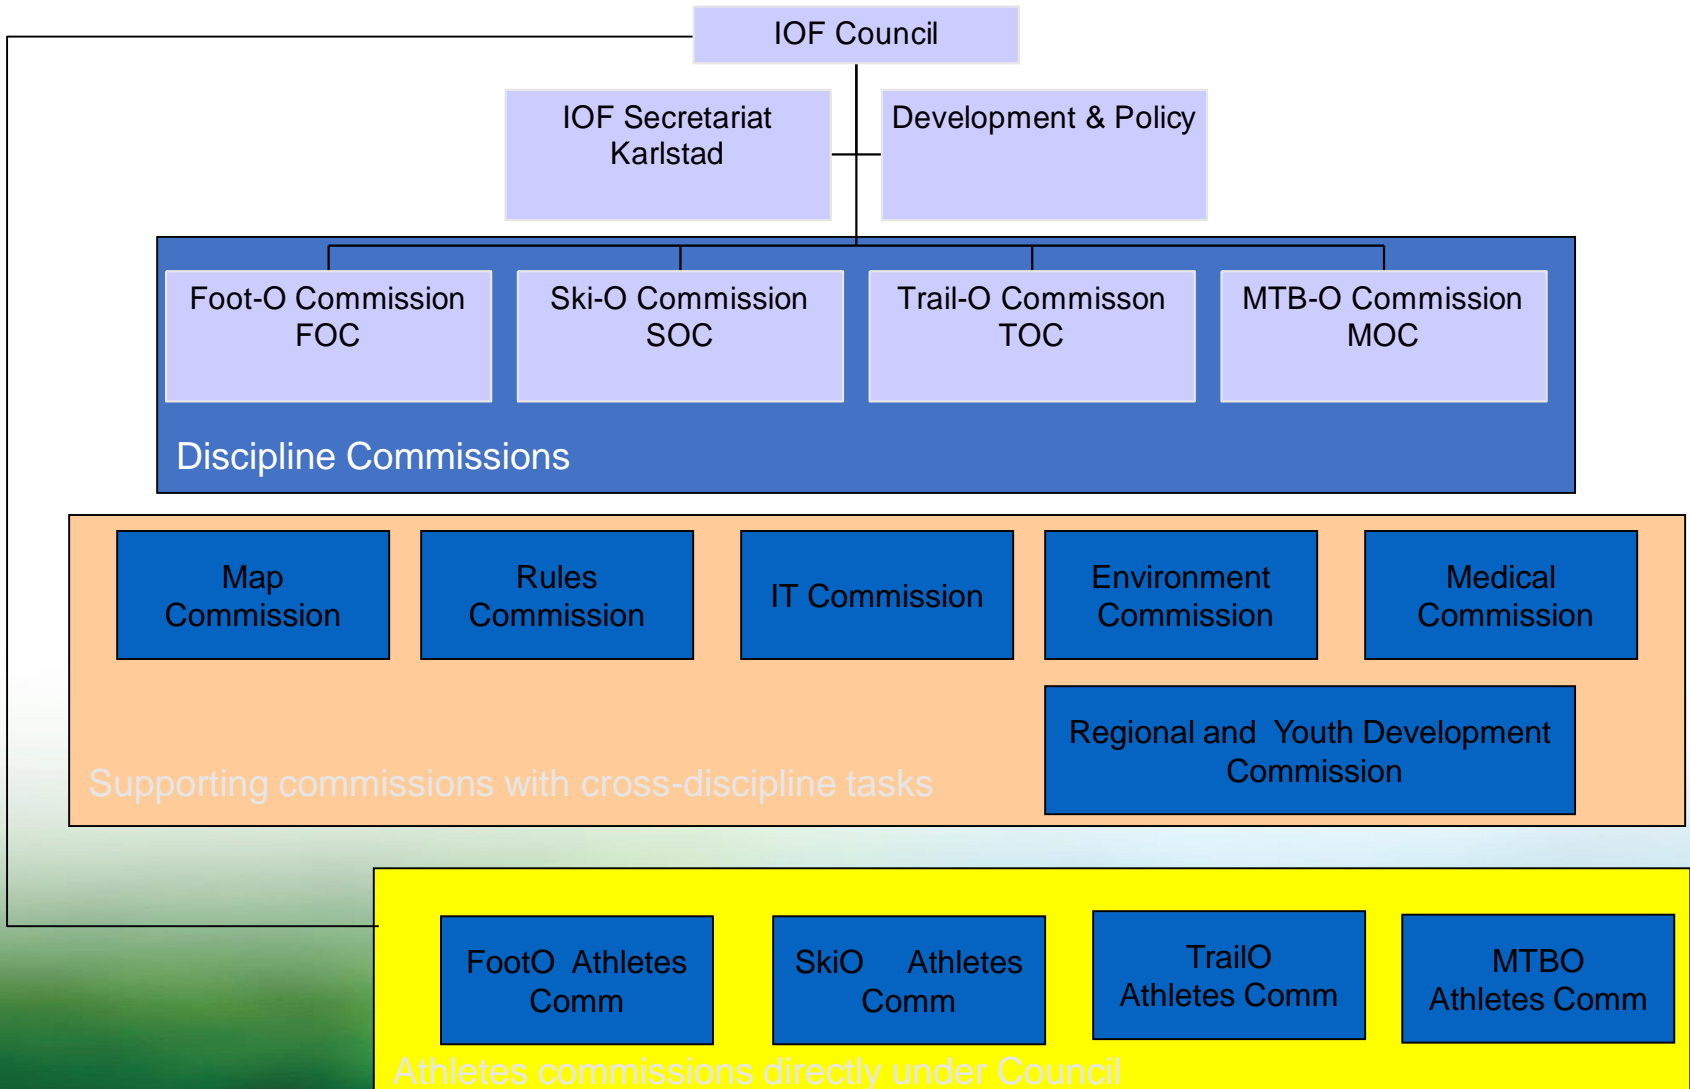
IOF Council

IOF Secretariat Karlstad

Development & Policy

Foot-O Commission FOC

Ski-O Commission SOC

Trail-O Commisson TOC

MTB-O Commission MOC

Discipline Commissions

Map Commission

Rules Commission

IT Commission

Environment Commission

Medical Commission

Regional and Youth Development Commission

Supporting commissions with cross-discipline tasks

FootO Athletes Comm

SkiO Athletes Comm

TrailO Athletes Comm

MTBO Athletes Comm

Athletes commissions directly under Council